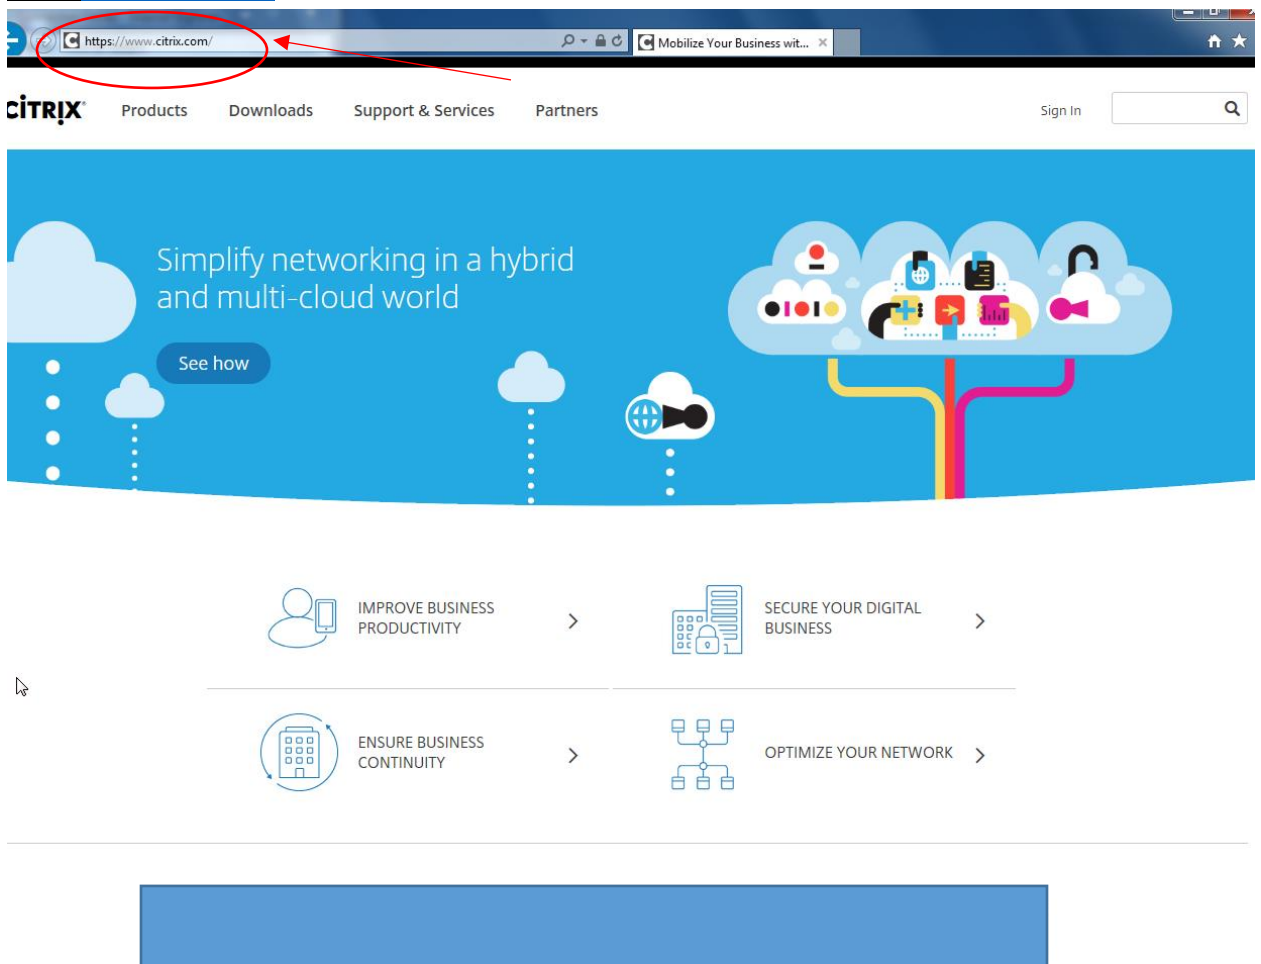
https://www.citrix.com/

Mobilize Your Business wit... ×

CITRIX

Products Downloads Support & Services Partners

Sign In

Simplify networking in a hybrid and multi-cloud world

See how

IMPROVE BUSINESS PRODUCTIVITY

SECURE YOUR DIGITAL BUSINESS

ENSURE BUSINESS CONTINUITY

OPTIMIZE YOUR NETWORK